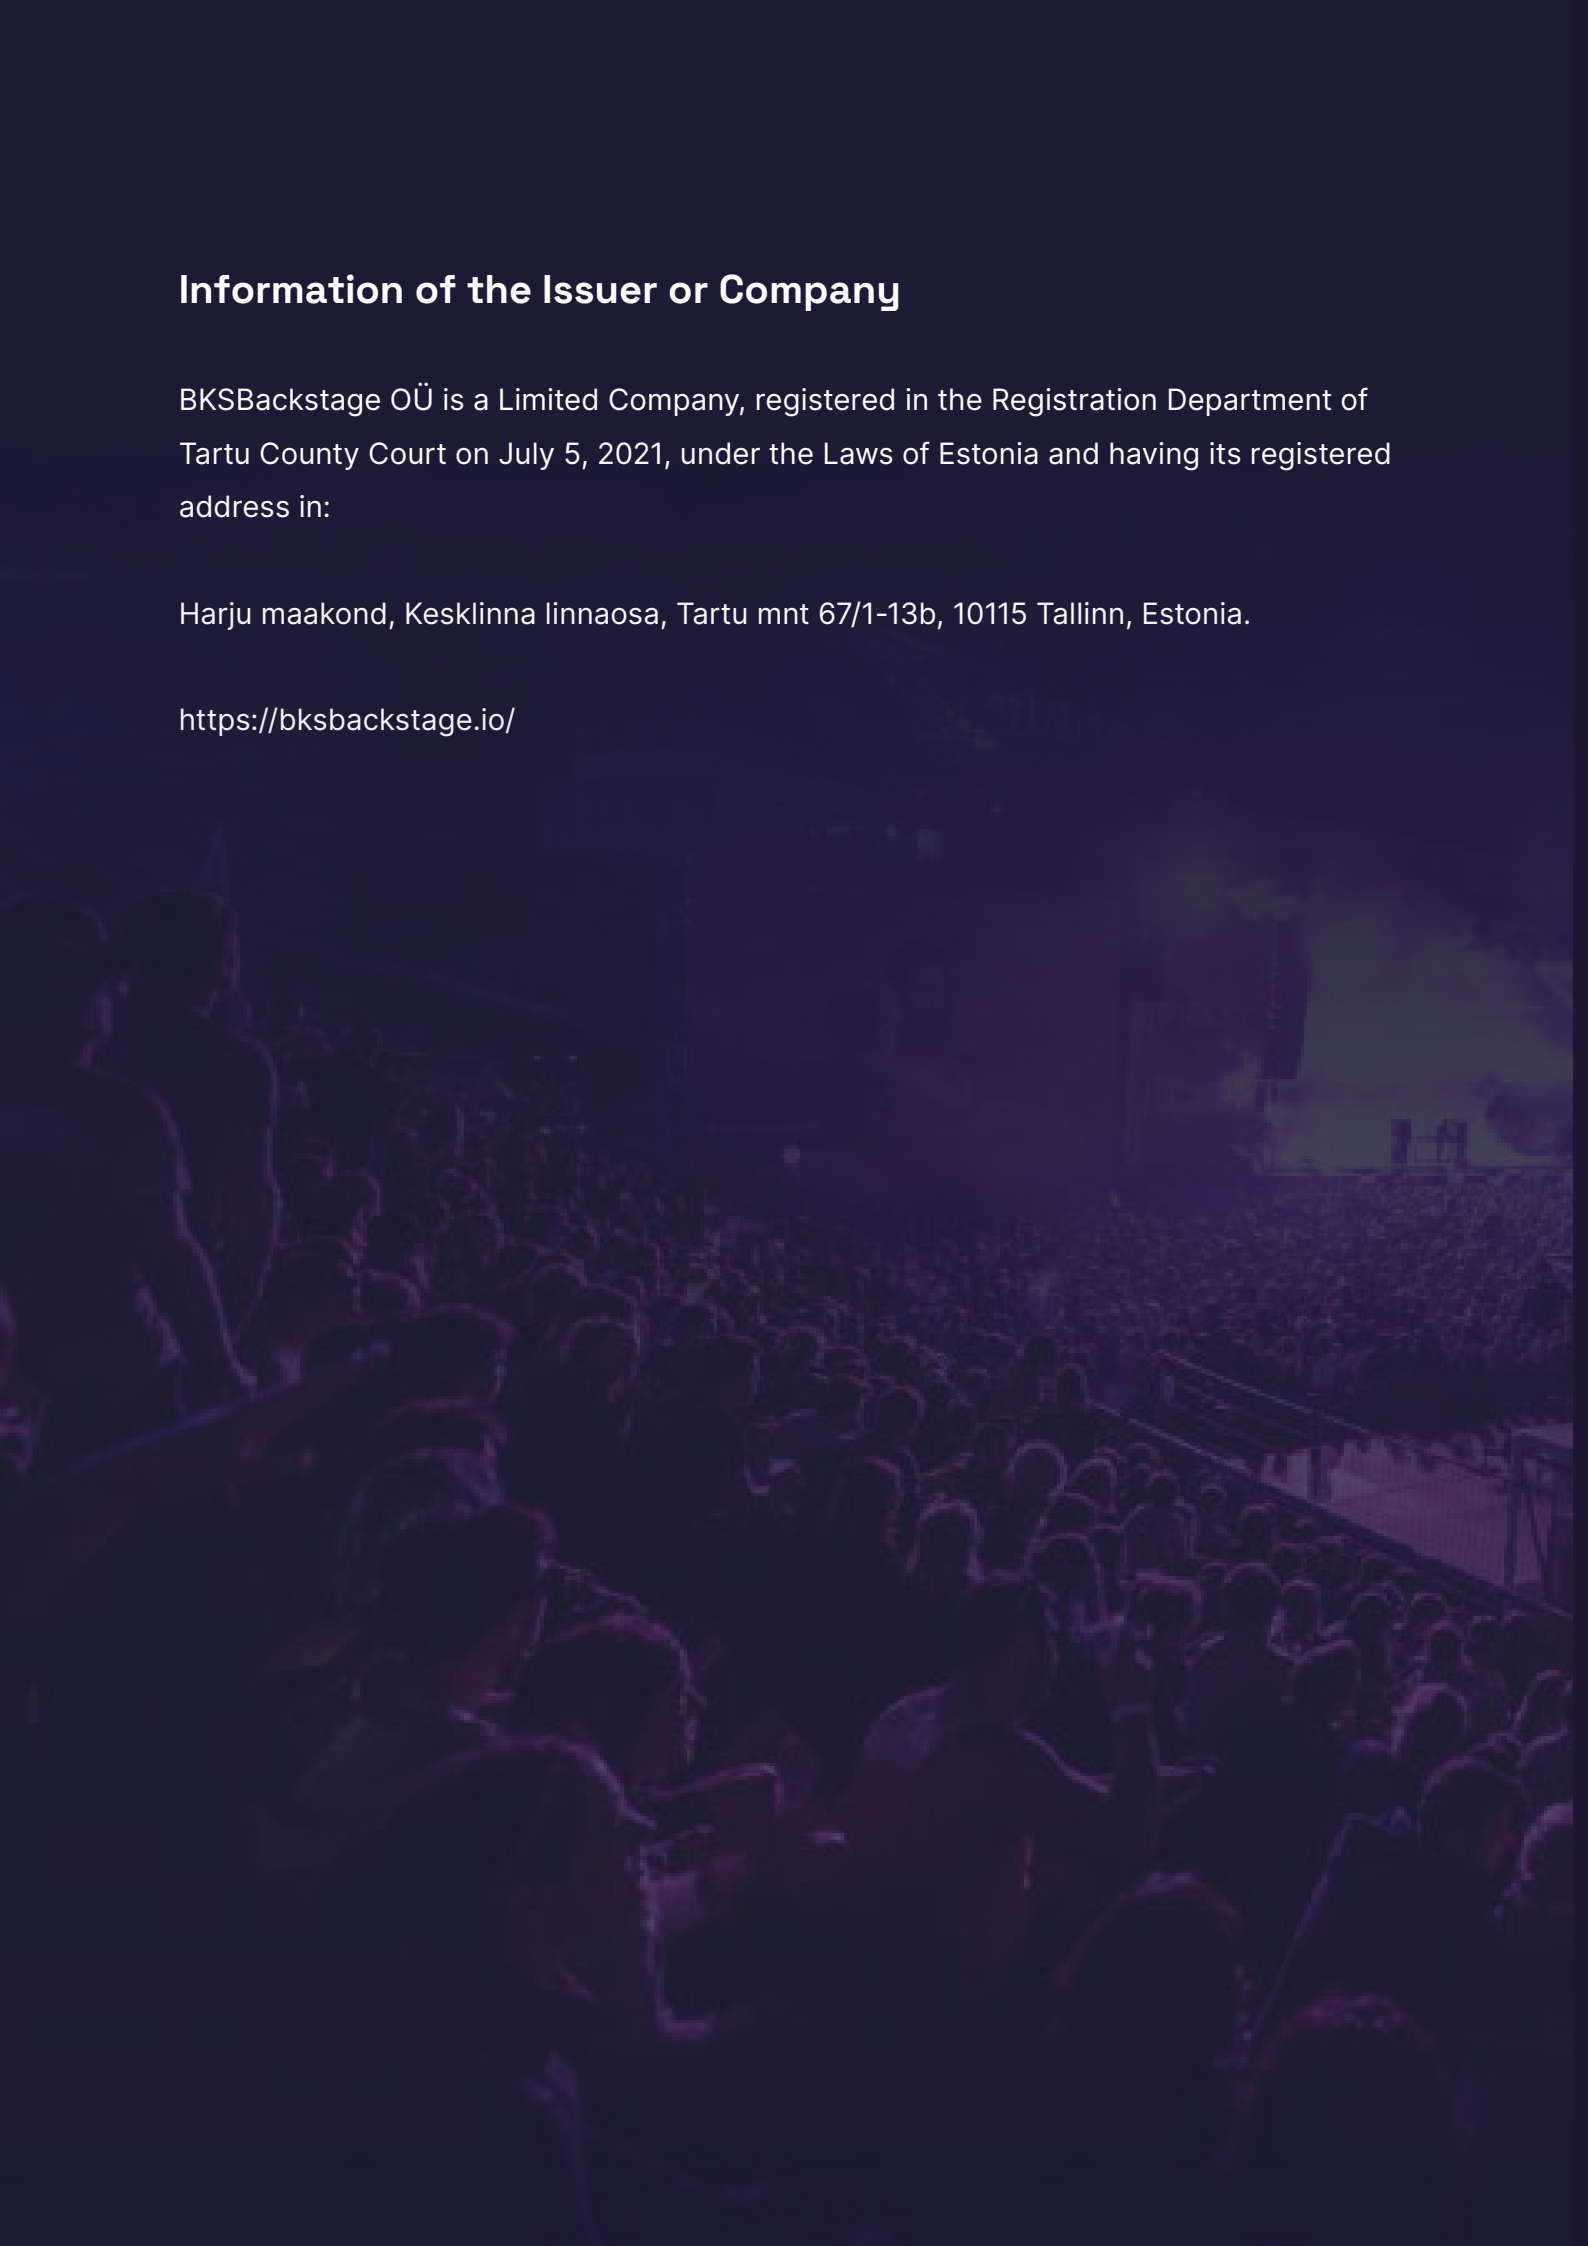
Information of the Issuer or Company

BKSBackstage OÜ is a Limited Company, registered in the Registration Department of Tartu County Court on July 5, 2021, under the Laws of Estonia and having its registered address in:

Harju maakond, Kesklinna linnaosa, Tartu mnt 67/1-13b, 10115 Tallinn, Estonia.

https://bksbackstage.io/